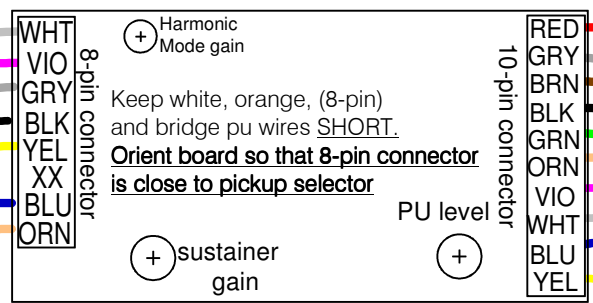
WHT
VIO
GRY
BLK
YEL
XX
BLU
ORN

8-pin connector

Harmonic Mode gain

Keep white, orange, (8-pin) and bridge pu wires SHORT.

Orient board so that 8-pin connector is close to pickup selector

sustainer gain

PU level

10-pin connector

RED
GRY
BRN
BLK
GRN
ORN
VIO
WHT
BLU
YEL